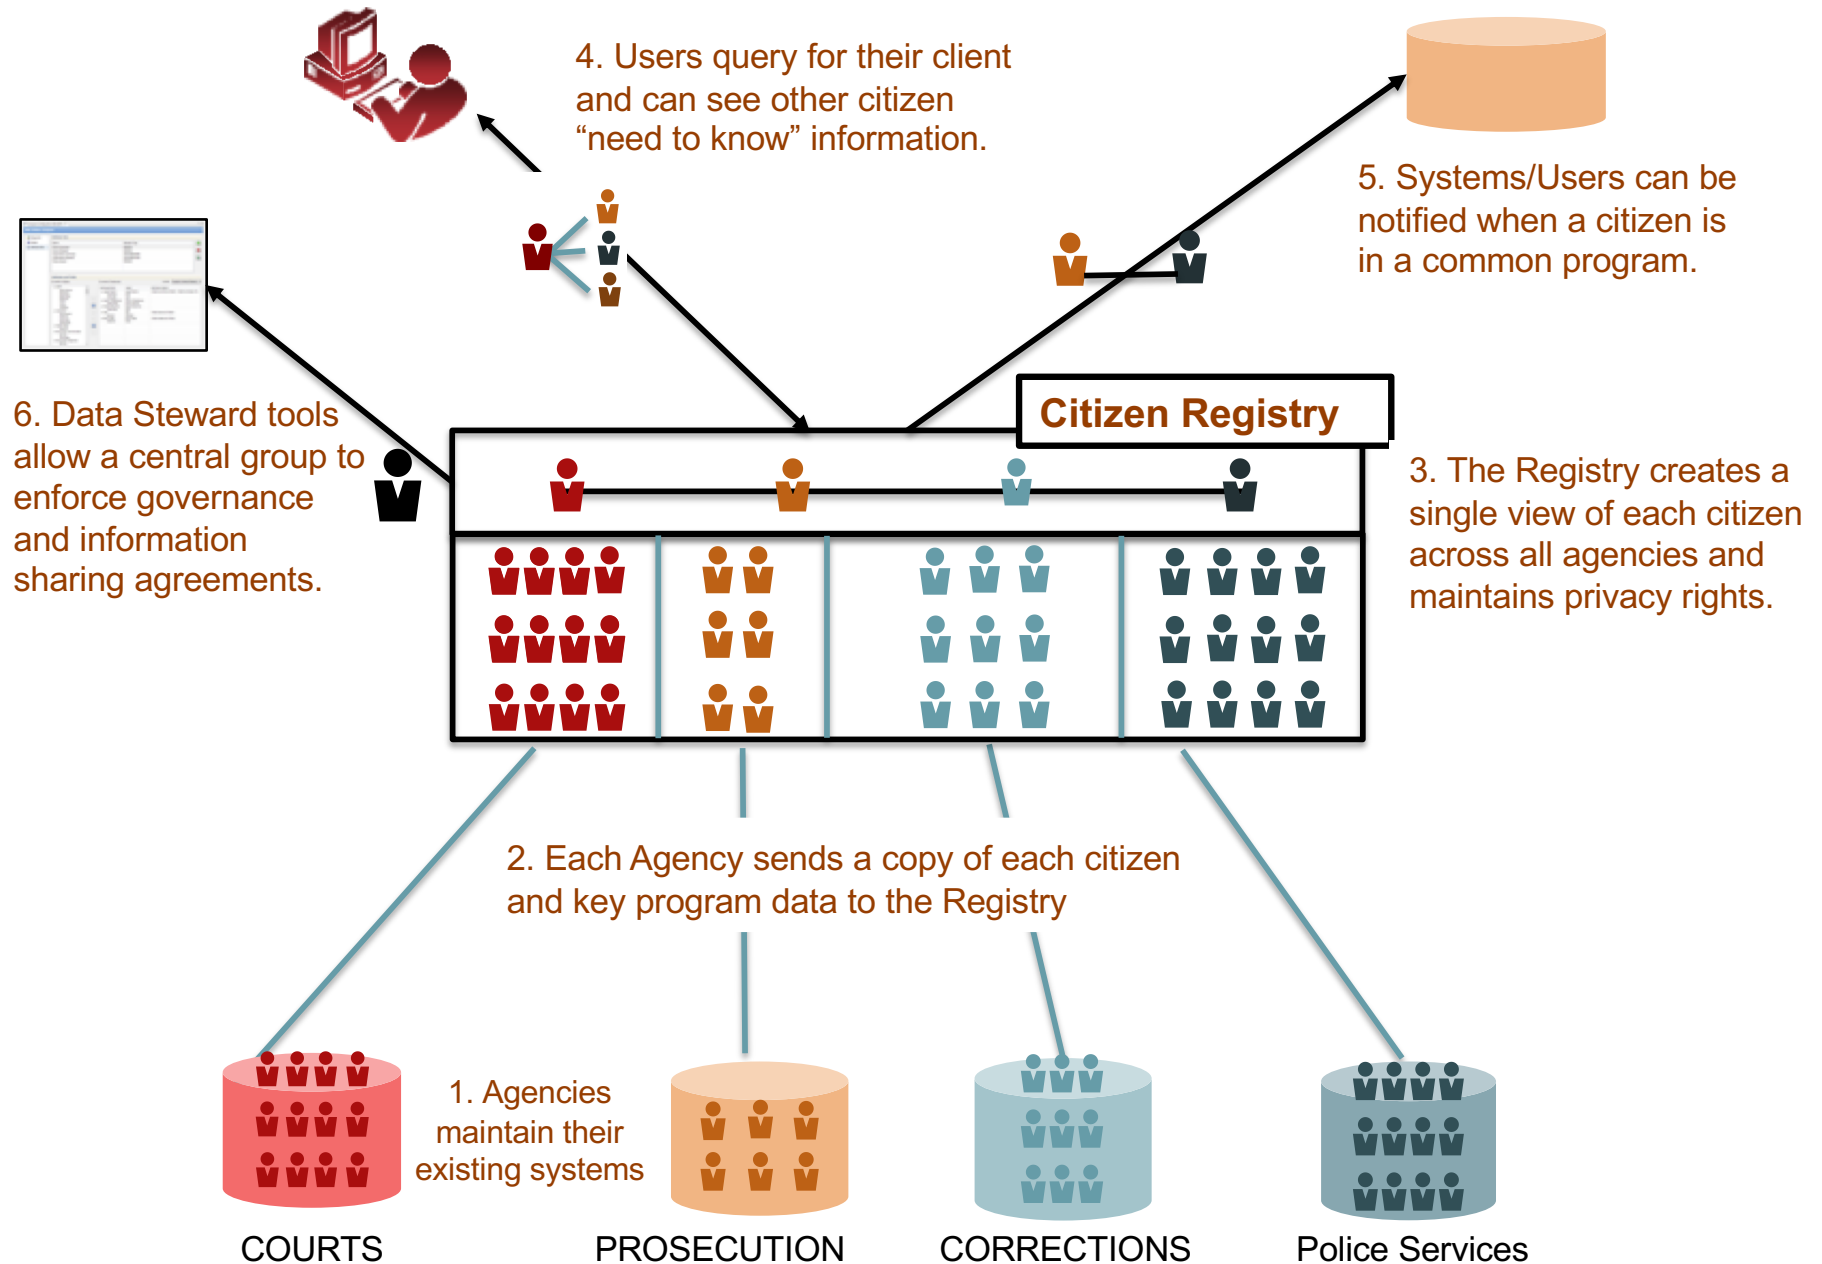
4. Users query for their client and can see other citizen “need to know” information.

5. Systems/Users can be notified when a citizen is in a common program.

Citizen Registry

6. Data Steward tools allow a central group to enforce governance and information sharing agreements.

3. The Registry creates a single view of each citizen across all agencies and maintains privacy rights.

2. Each Agency sends a copy of each citizen and key program data to the Registry

1. Agencies maintain their existing systems

COURTS

PROSECUTION

CORRECTIONS

Police Services